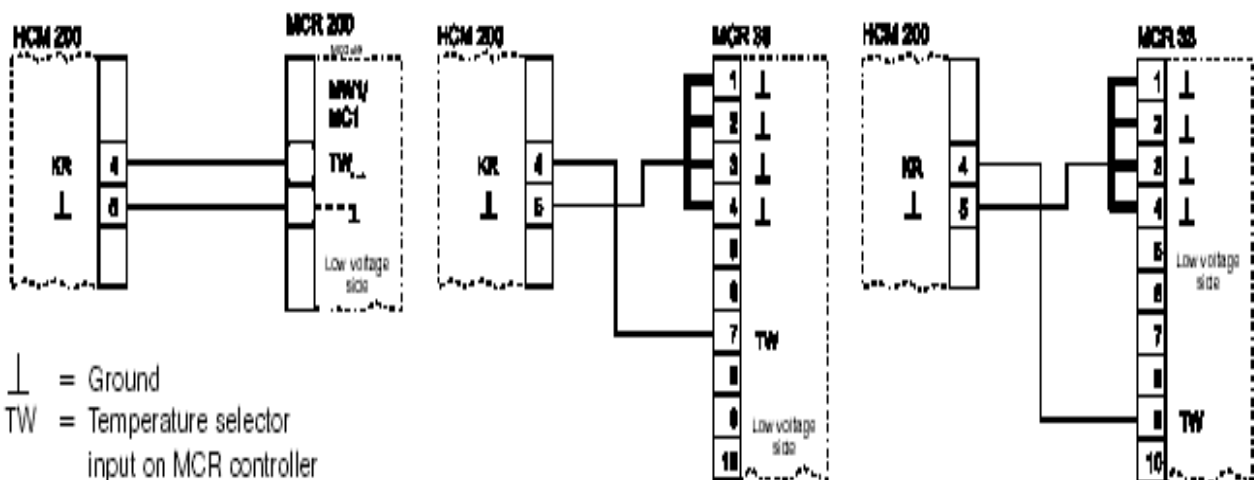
HCM 200

KR
$\perp$

4
5

MCR 200

MWV
MC1
TW
$\perp$

Low voltage side

HCM 200

KR
$\perp$

4
5

MCR 35

1 $\perp$
2 $\perp$
3 $\perp$
4 $\perp$
5
6
7 TW
8
9
10

Low voltage side

HCM 200

KR
$\perp$

4
5

MCR 35

1 $\perp$
2 $\perp$
3 $\perp$
4 $\perp$
5
6
7
8
9 TW
10

Low voltage side

$\perp$ = Ground
TW = Temperature selector input on MCR controller